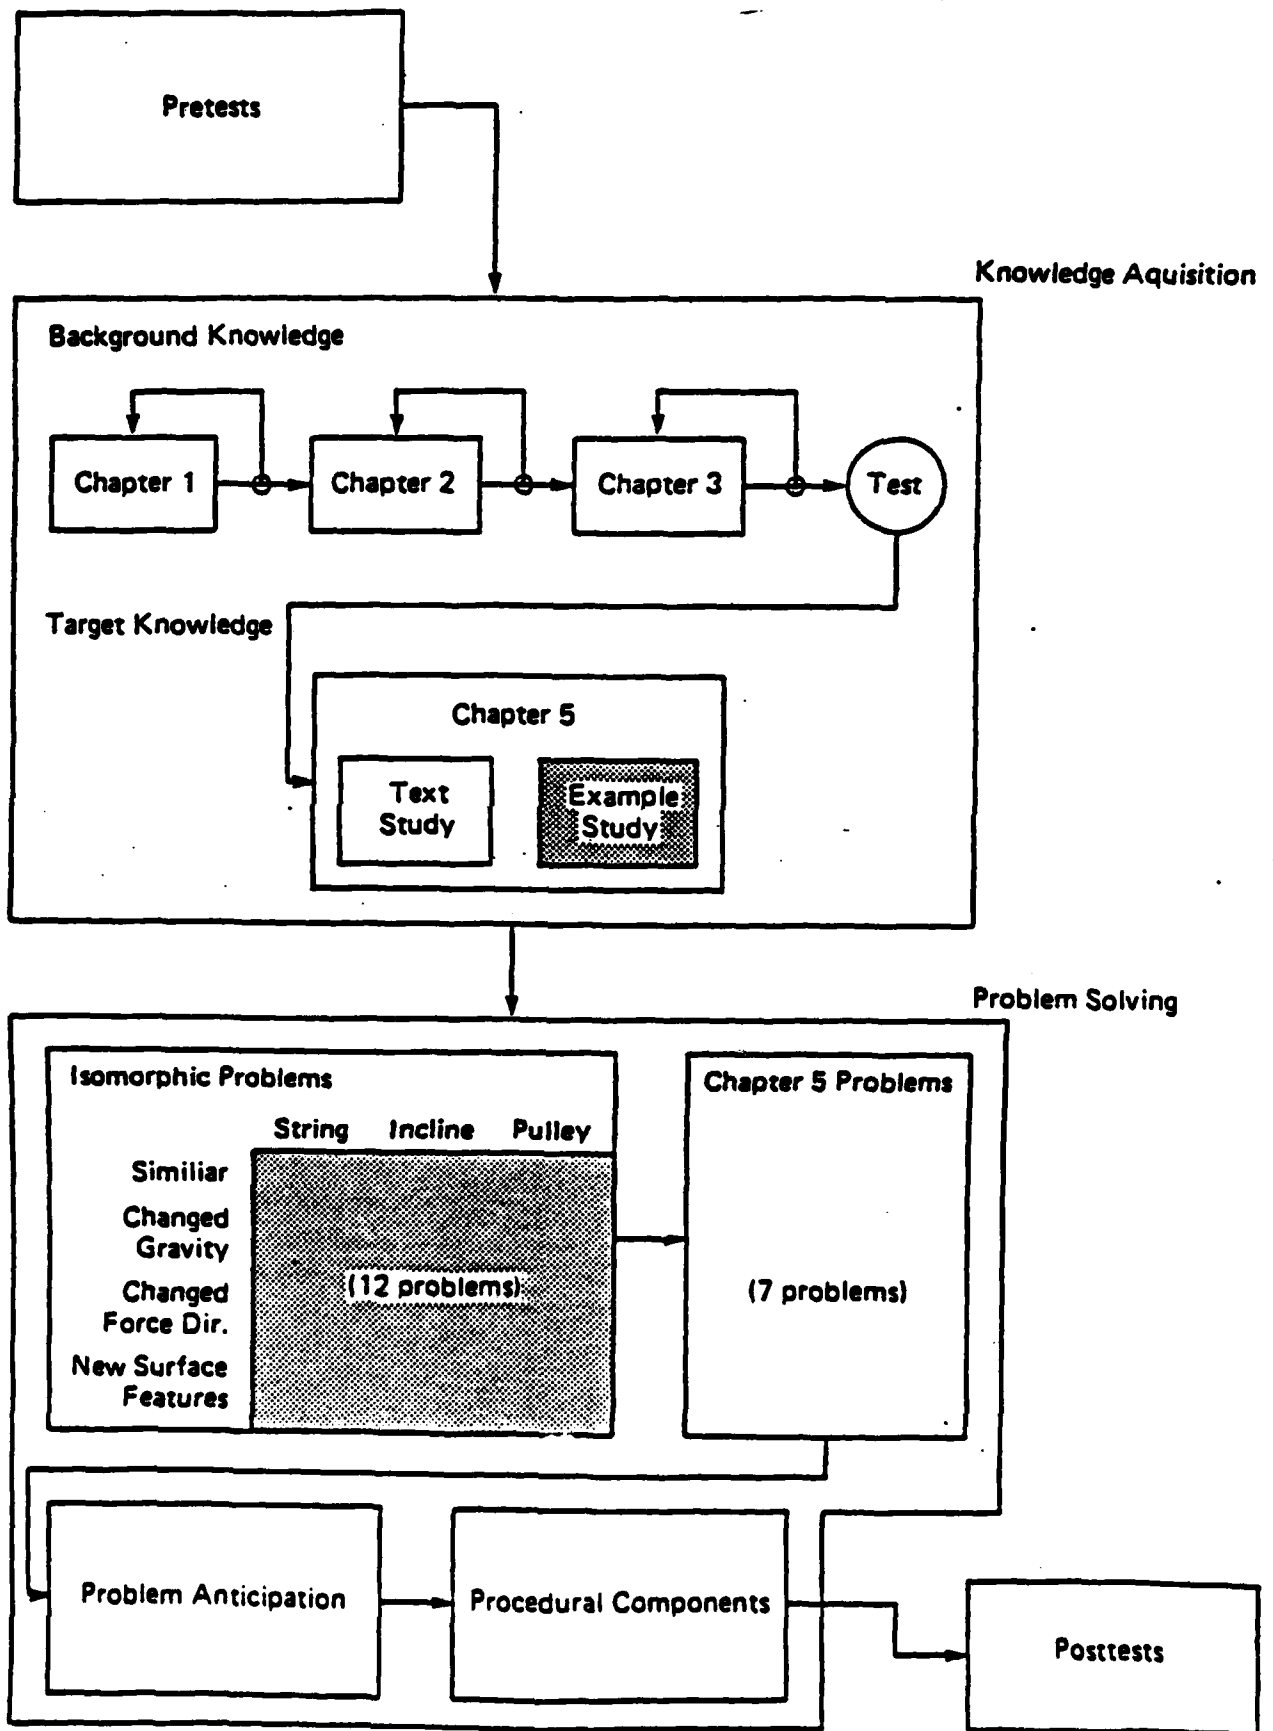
Pretests

Knowledge Aquisition

Background Knowledge

Chapter 1

Chapter 2

Chapter 3

Test

Target Knowledge

Chapter 5

Text Study

Example Study

Problem Solving

Isomorphic Problems

| | String | Incline | Pulley |
|---|---|---|---|
| Similiar | | | |
| Changed Gravity | | | |
| Changed Force Dir. | | (12 problems) | |
| New Surface Features | | | |

Chapter 5 Problems

(7 problems)

Problem Anticipation

Procedural Components

Posttests